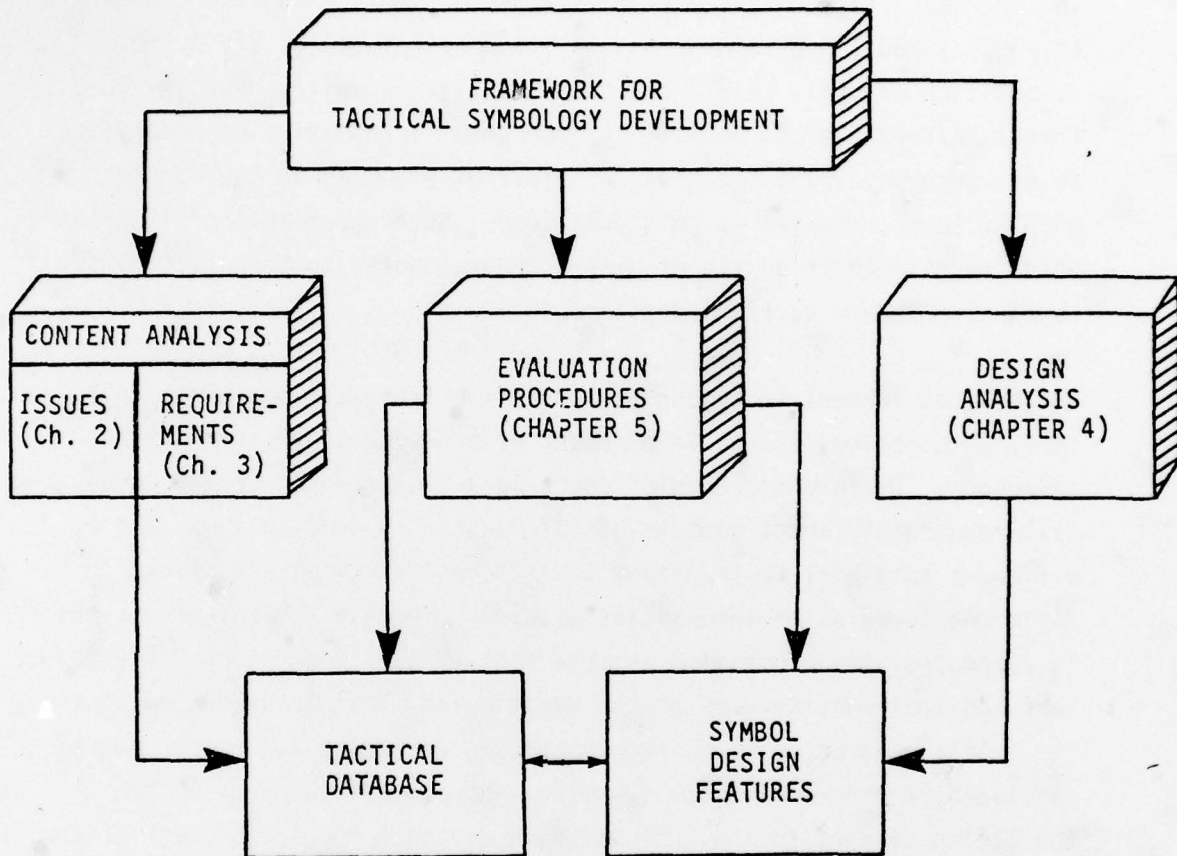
FRAMEWORK FOR TACTICAL SYMBOLOGY DEVELOPMENT

CONTENT ANALYSIS

ISSUES (Ch. 2)

REQUIREMENTS (Ch. 3)

EVALUATION PROCEDURES (CHAPTER 5)

DESIGN ANALYSIS (CHAPTER 4)

TACTICAL DATABASE

SYMBOL DESIGN FEATURES